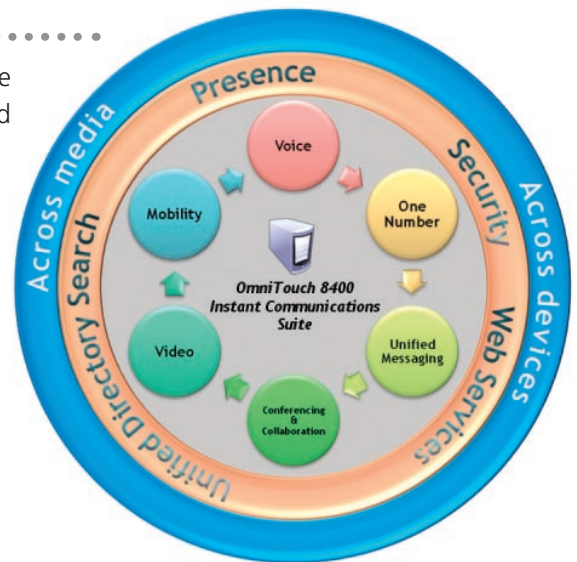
e
d

Across media
Across devices
Presence
Security
Web Services
Unified Directory Search

Voice
One Number
Unified Messaging
Conferencing & Collaboration
Video
Mobility

OmniTouch 8400 Instant Communications Suite